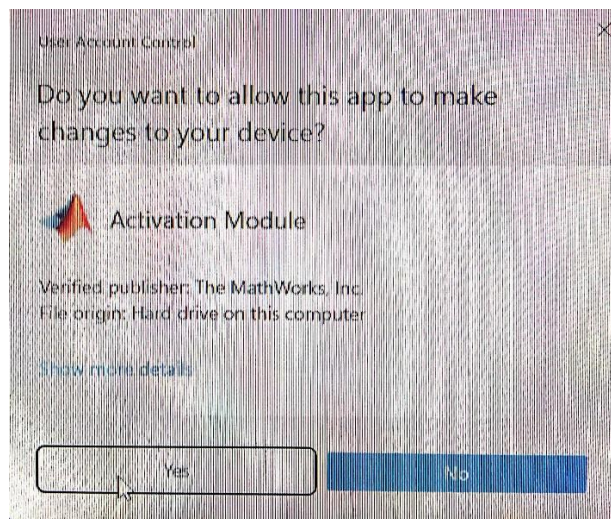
User Account Control

Do you want to allow this app to make changes to your device?

Activation Module

Verified publisher: The MathWorks, Inc.
File origin: Hard drive on this computer

Show more details

Yes

No